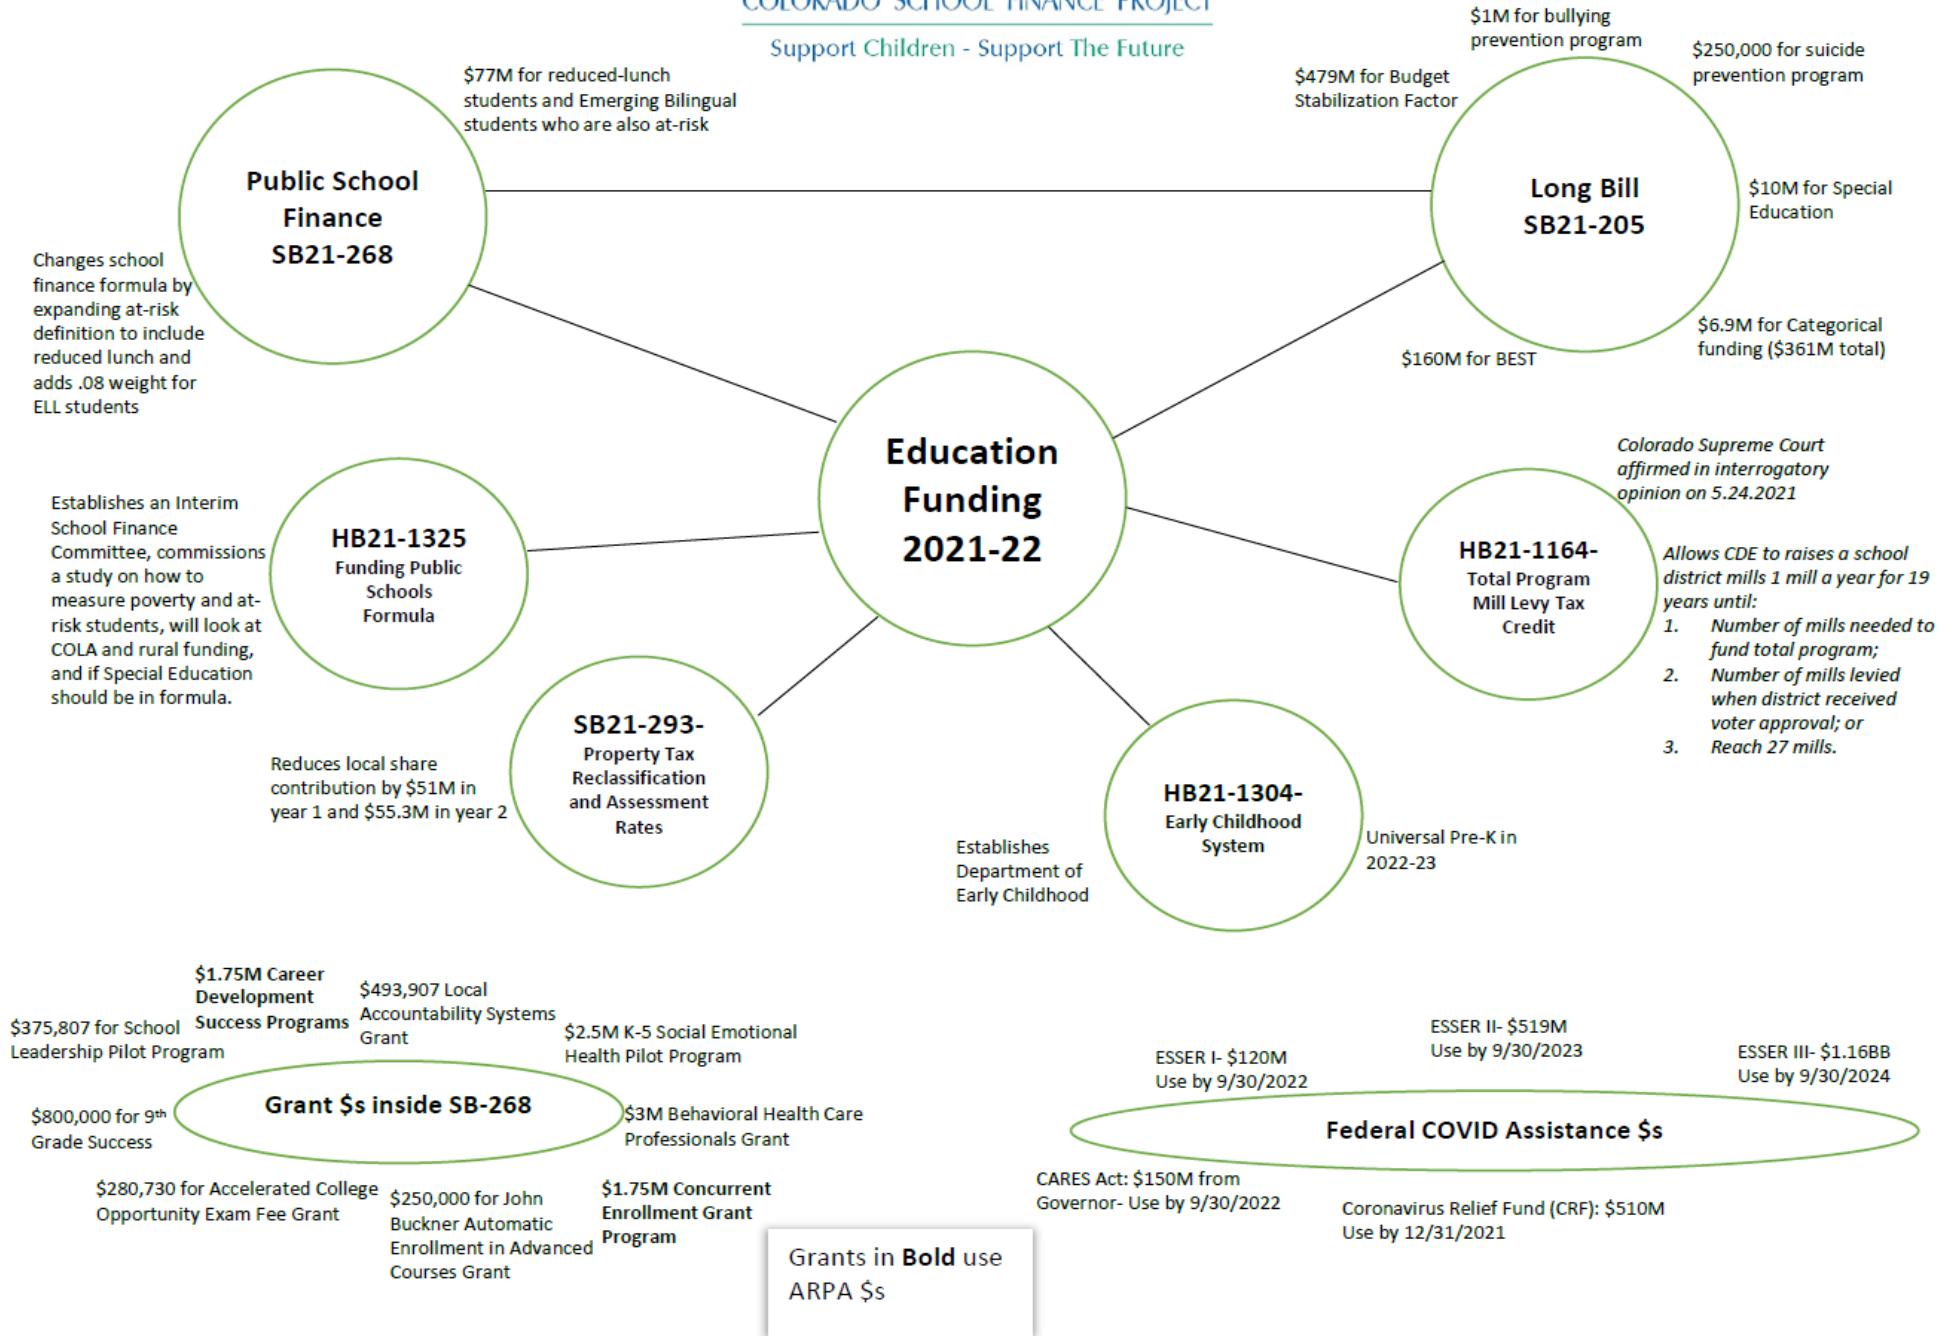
COLORADO SCHOOL FINANCE PROJECT
Support Children - Support The Future

Public School Finance SB21-268

$77M for reduced-lunch students and Emerging Bilingual students who are also at-risk

Changes school finance formula by expanding at-risk definition to include reduced lunch and adds .08 weight for ELL students

$1M for bullying prevention program

$250,000 for suicide prevention program

$479M for Budget Stabilization Factor

Long Bill SB21-205

$10M for Special Education

$6.9M for Categorical funding ($361M total)

$160M for BEST

Education Funding 2021-22

Colorado Supreme Court affirmed in interrogatory opinion on 5.24.2021

HB21-1164- Total Program Mill Levy Tax Credit

Allows CDE to raises a school district mills 1 mill a year for 19 years until:
1. Number of mills needed to fund total program;
2. Number of mills levied when district received voter approval; or
3. Reach 27 mills.

Establishes an Interim School Finance Committee, commissions a study on how to measure poverty and at-risk students, will look at COLA and rural funding, and if Special Education should be in formula.

HB21-1325 Funding Public Schools Formula

SB21-293- Property Tax Reclassification and Assessment Rates

Reduces local share contribution by $51M in year 1 and $55.3M in year 2

HB21-1304- Early Childhood System

Establishes Department of Early Childhood

Universal Pre-K in 2022-23

$1.75M Career Development Success Programs

$493,907 Local Accountability Systems Grant

$375,807 for School Leadership Pilot Program

$2.5M K-5 Social Emotional Health Pilot Program

Grant $s inside SB-268

$800,000 for 9$^{th}$ Grade Success

$3M Behavioral Health Care Professionals Grant

$280,730 for Accelerated College Opportunity Exam Fee Grant

$250,000 for John Buckner Automatic Enrollment in Advanced Courses Grant

$1.75M Concurrent Enrollment Grant Program

Grants in Bold use ARPA $s

ESSER II- $519M Use by 9/30/2023

ESSER I- $120M Use by 9/30/2022

ESSER III- $1.16BB Use by 9/30/2024

Federal COVID Assistance $s

CARES Act: $150M from Governor- Use by 9/30/2022

Coronavirus Relief Fund (CRF): $510M Use by 12/31/2021